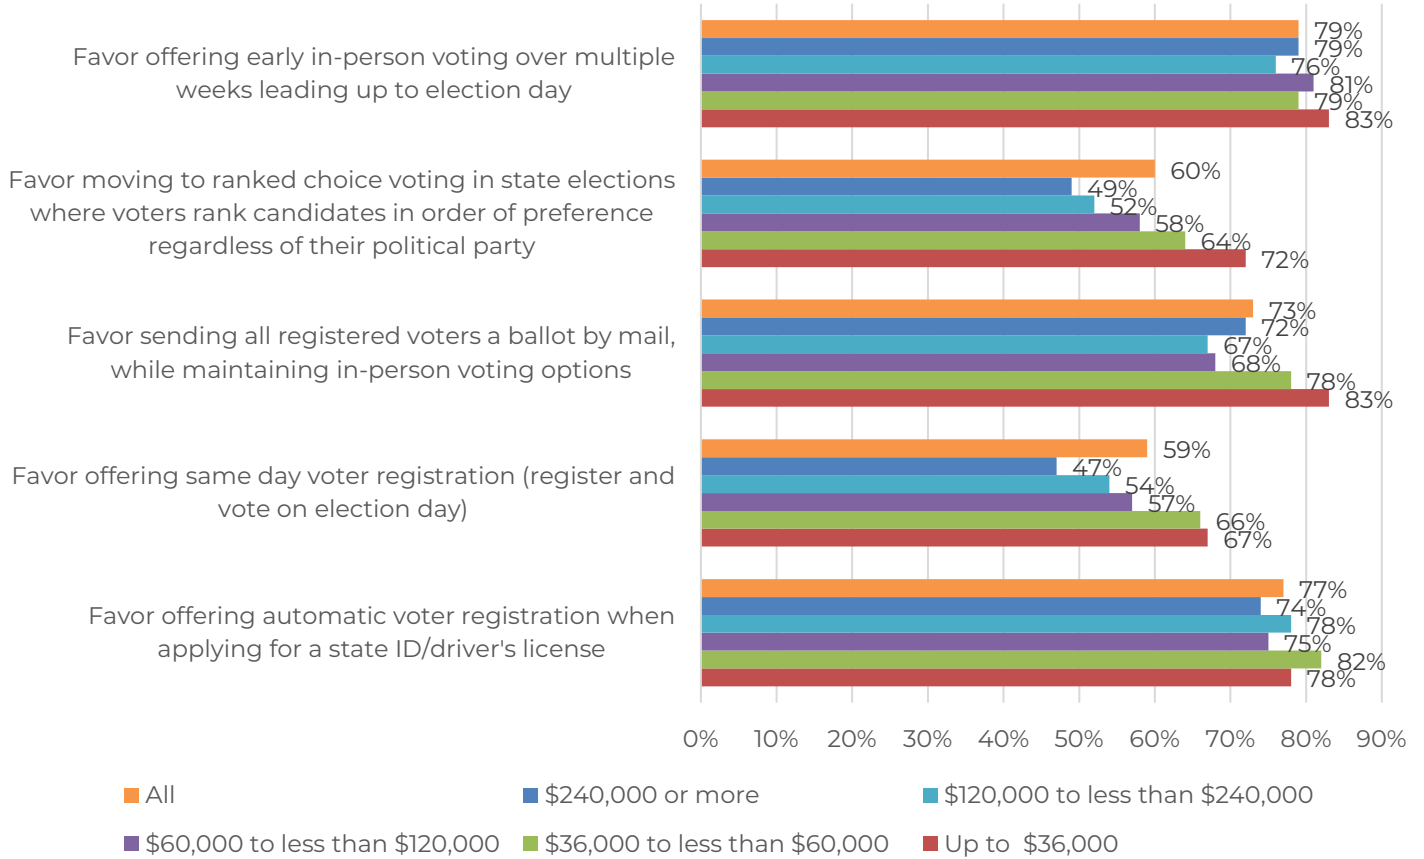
Favor offering early in-person voting over multiple weeks leading up to election day

79%
79%
76%
81%
79%
83%

Favor moving to ranked choice voting in state elections where voters rank candidates in order of preference regardless of their political party

60%
49%
52%
58%
64%
72%

Favor sending all registered voters a ballot by mail, while maintaining in-person voting options

73%
72%
67%
68%
78%
83%

Favor offering same day voter registration (register and vote on election day)

59%
47%
54%
57%
66%
67%

Favor offering automatic voter registration when applying for a state ID/driver's license

77%
74%
78%
75%
82%
78%

0% 10% 20% 30% 40% 50% 60% 70% 80% 90%

All
$240,000 or more
$120,000 to less than $240,000
$60,000 to less than $120,000
$36,000 to less than $60,000
Up to $36,000